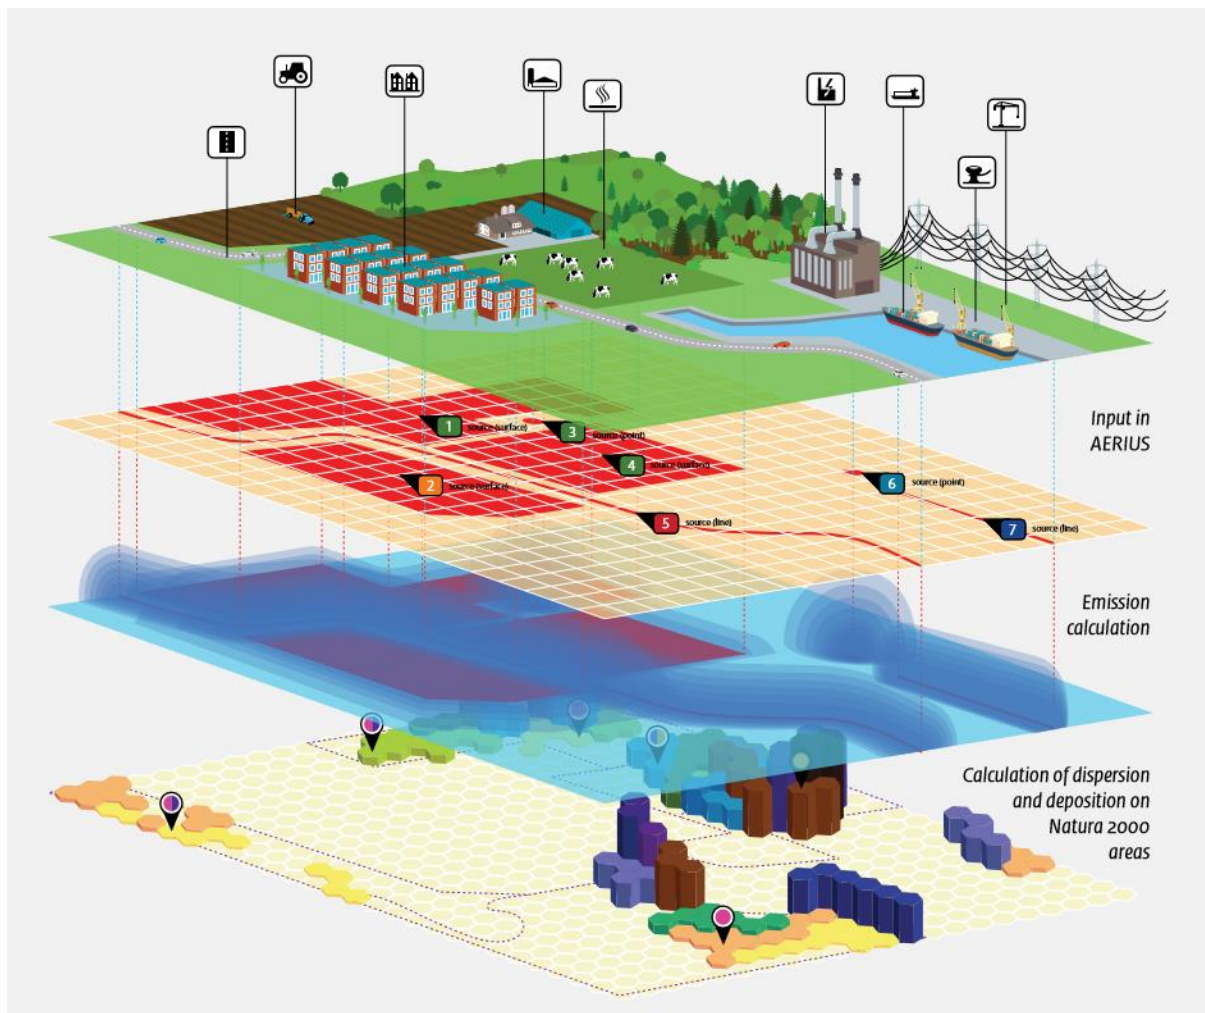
1 source (surface)

3 source (point)

4 source (surface)

2 source (surface)

5 source (line)

6 source (point)

7 source (line)

Input in AERIUS

Emission calculation

Calculation of dispersion and deposition on Natura 2000 areas